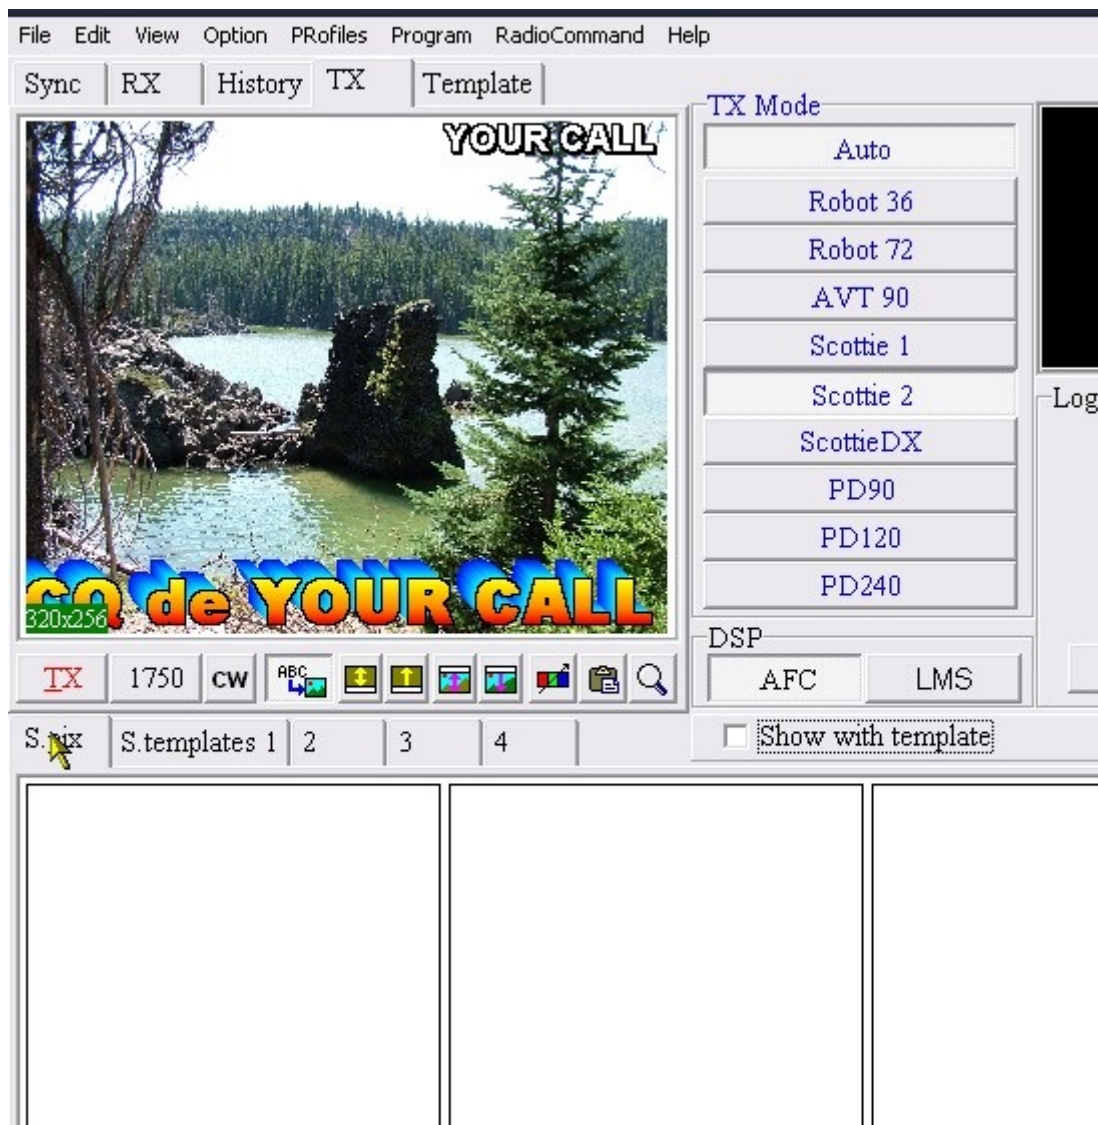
File Edit View Option PRofiles Program RadioCommand Help

Sync RX History TX Template

YOUR CALL

CQ de YOUR CALL

320x256

TX 1750 CW

TX Mode

Auto

Robot 36

Robot 72

AVT 90

Scottie 1

Scottie 2

ScottieDX

PD90

PD120

PD240

DSP

AFC

LMS

Log

S.pix S.templates 1 2 3 4

Show with template